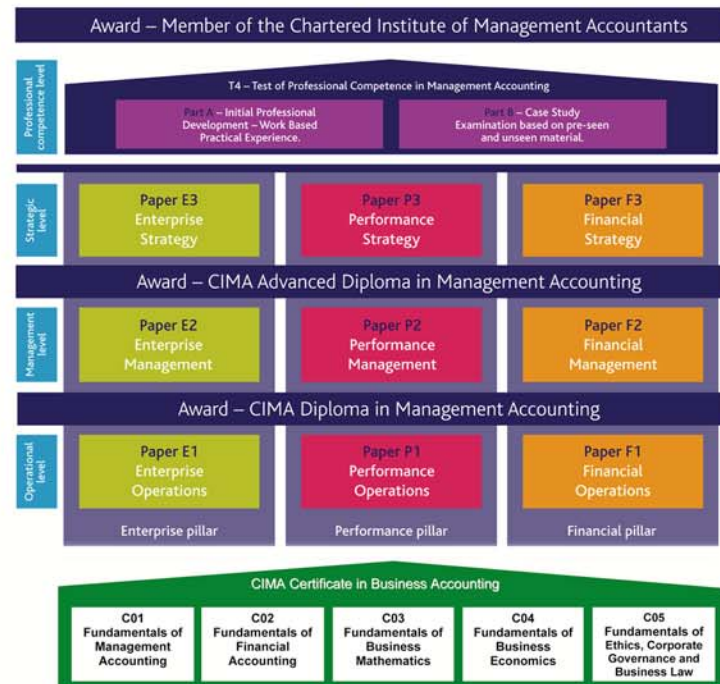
Award – Member of the Chartered Institute of Management Accountants

Professional competence level

T4 – Test of Professional Competence in Management Accounting

Part A – Initial Professional Development – Work Based Practical Experience.

Part B – Case Study Examination based on pre-seen and unseen material.

Strategic level

Paper E3 Enterprise Strategy

Paper P3 Performance Strategy

Paper F3 Financial Strategy

Award – CIMA Advanced Diploma in Management Accounting

Management level

Paper E2 Enterprise Management

Paper P2 Performance Management

Paper F2 Financial Management

Award – CIMA Diploma in Management Accounting

Operational level

Paper E1 Enterprise Operations

Paper P1 Performance Operations

Paper F1 Financial Operations

Enterprise pillar

Performance pillar

Financial pillar

CIMA Certificate in Business Accounting

C01 Fundamentals of Management Accounting

C02 Fundamentals of Financial Accounting

C03 Fundamentals of Business Mathematics

C04 Fundamentals of Business Economics

C05 Fundamentals of Ethics, Corporate Governance and Business Law